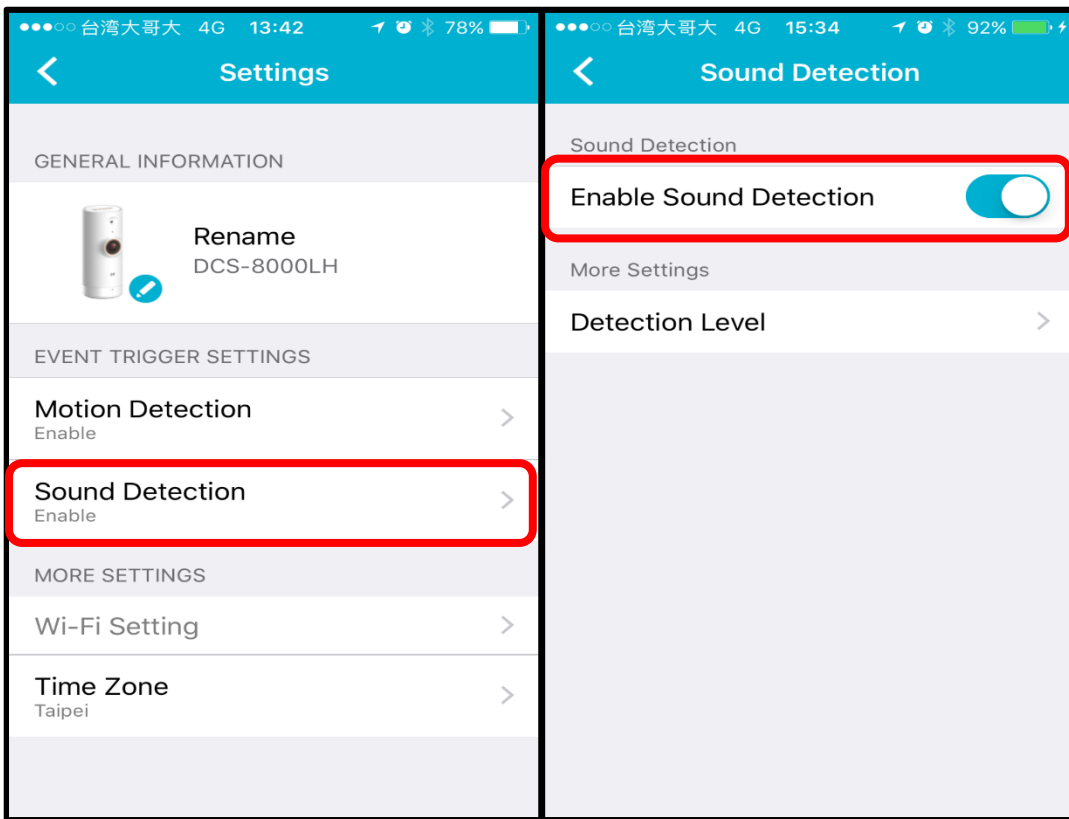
●●●○○ 台湾大哥大 4G 13:42 78%

Settings

GENERAL INFORMATION

Rename
DCS-8000LH

EVENT TRIGGER SETTINGS

Motion Detection
Enable

Sound Detection
Enable

MORE SETTINGS

Wi-Fi Setting

Time Zone
Taipei

●●●○○ 台湾大哥大 4G 15:34 92%

Sound Detection

Sound Detection

Enable Sound Detection

More Settings

Detection Level